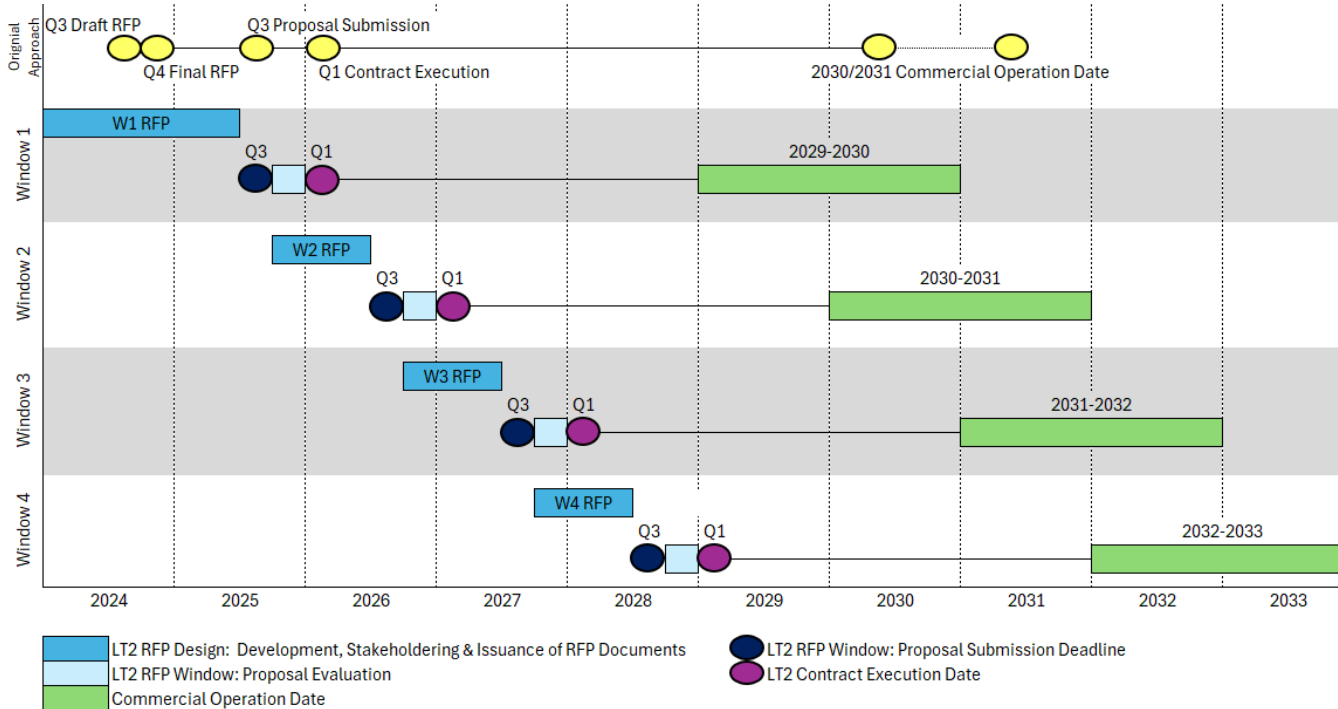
Orignial Approach

Q3 Draft RFP
Q4 Final RFP
Q3 Proposal Submission
Q1 Contract Execution
2030/2031 Commercial Operation Date

Window 1
W1 RFP
Q3
Q1
2029-2030

Window 2
W2 RFP
Q3
Q1
2030-2031

Window 3
W3 RFP
Q3
Q1
2031-2032

Window 4
W4 RFP
Q3
Q1
2032-2033

2024 2025 2026 2027 2028 2029 2030 2031 2032 2033

LT2 RFP Design: Development, Stakeholdering & Issuance of RFP Documents
LT2 RFP Window: Proposal Evaluation
Commercial Operation Date
LT2 RFP Window: Proposal Submission Deadline
LT2 Contract Execution Date